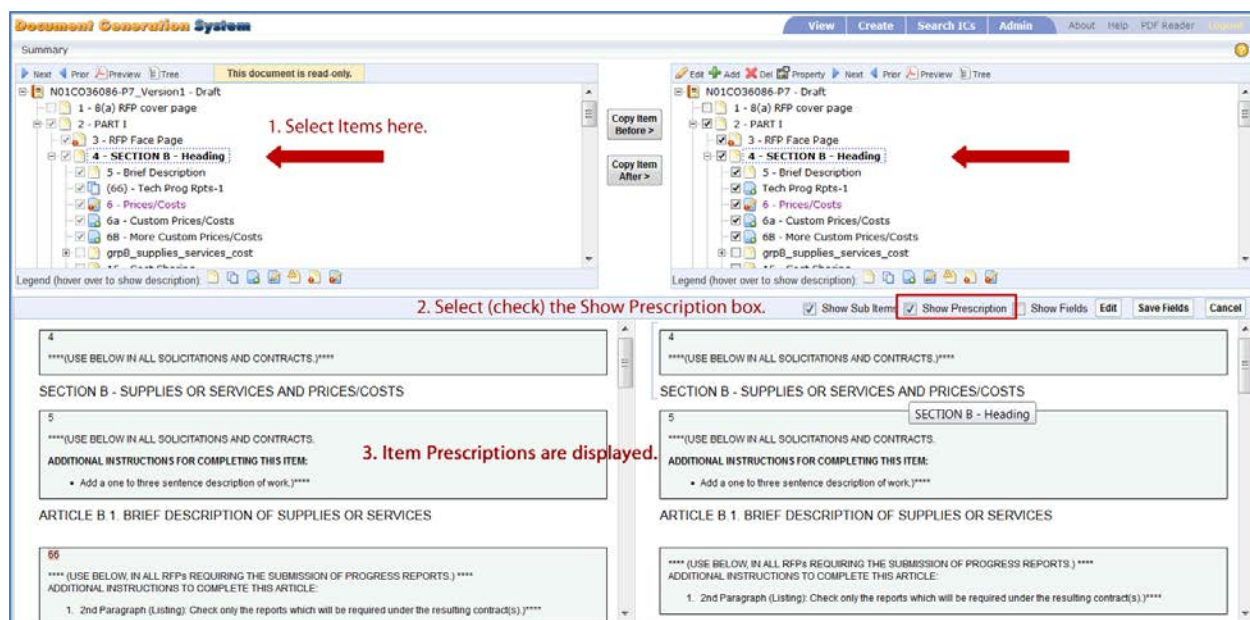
Document Generation System

View | Create | Search ICs | Admin | About | Help | PDF Reader | Logout

Summary

Next | Prior | Preview | Tree | This document is read-only.

N01CO36086-P7_Version1 - Draft
1 - 8(a) RFP cover page
2 - PART I
3 - RFP Face Page
4 - SECTION B - Heading
5 - Brief Description
(66) - Tech Prog Rpts-1
6 - Prices/Costs
6a - Custom Prices/Costs
6B - More Custom Prices/Costs
grpB_supplies_services_cost

Legend (hover over to show description):

1. Select Items here.

Copy Item Before >

Copy Item After >

Edit | Add | Del | Property | Next | Prior | Preview | Tree

N01CO36086-P7 - Draft
1 - 8(a) RFP cover page
2 - PART I
3 - RFP Face Page
4 - SECTION B - Heading
5 - Brief Description
Tech Prog Rpts-1
6 - Prices/Costs
6a - Custom Prices/Costs
6B - More Custom Prices/Costs
grpB_supplies_services_cost

Legend (hover over to show description):

2. Select (check) the Show Prescription box.

Show Sub Items | Show Prescription | Show Fields | Edit | Save Fields | Cancel

4
****(USE BELOW IN ALL SOLICITATIONS AND CONTRACTS.)****

SECTION B - SUPPLIES OR SERVICES AND PRICES/COSTS

5
****(USE BELOW IN ALL SOLICITATIONS AND CONTRACTS.
ADDITIONAL INSTRUCTIONS FOR COMPLETING THIS ITEM:
• Add a one to three sentence description of work.)****

3. Item Prescriptions are displayed.

ARTICLE B.1. BRIEF DESCRIPTION OF SUPPLIES OR SERVICES

66
**** (USE BELOW, IN ALL RFPs REQUIRING THE SUBMISSION OF PROGRESS REPORTS.) ****
ADDITIONAL INSTRUCTIONS TO COMPLETE THIS ARTICLE:
1. 2nd Paragraph (Listing): Check only the reports which will be required under the resulting contract(s).)****

4
****(USE BELOW IN ALL SOLICITATIONS AND CONTRACTS.)****

SECTION B - SUPPLIES OR SERVICES AND PRICES/COSTS

SECTION B - Heading

5
****(USE BELOW IN ALL SOLICITATIONS AND CONTRACTS.
ADDITIONAL INSTRUCTIONS FOR COMPLETING THIS ITEM:
• Add a one to three sentence description of work.)****

ARTICLE B.1. BRIEF DESCRIPTION OF SUPPLIES OR SERVICES

**** (USE BELOW, IN ALL RFPs REQUIRING THE SUBMISSION OF PROGRESS REPORTS.) ****
ADDITIONAL INSTRUCTIONS TO COMPLETE THIS ARTICLE:
1. 2nd Paragraph (Listing): Check only the reports which will be required under the resulting contract(s).)****